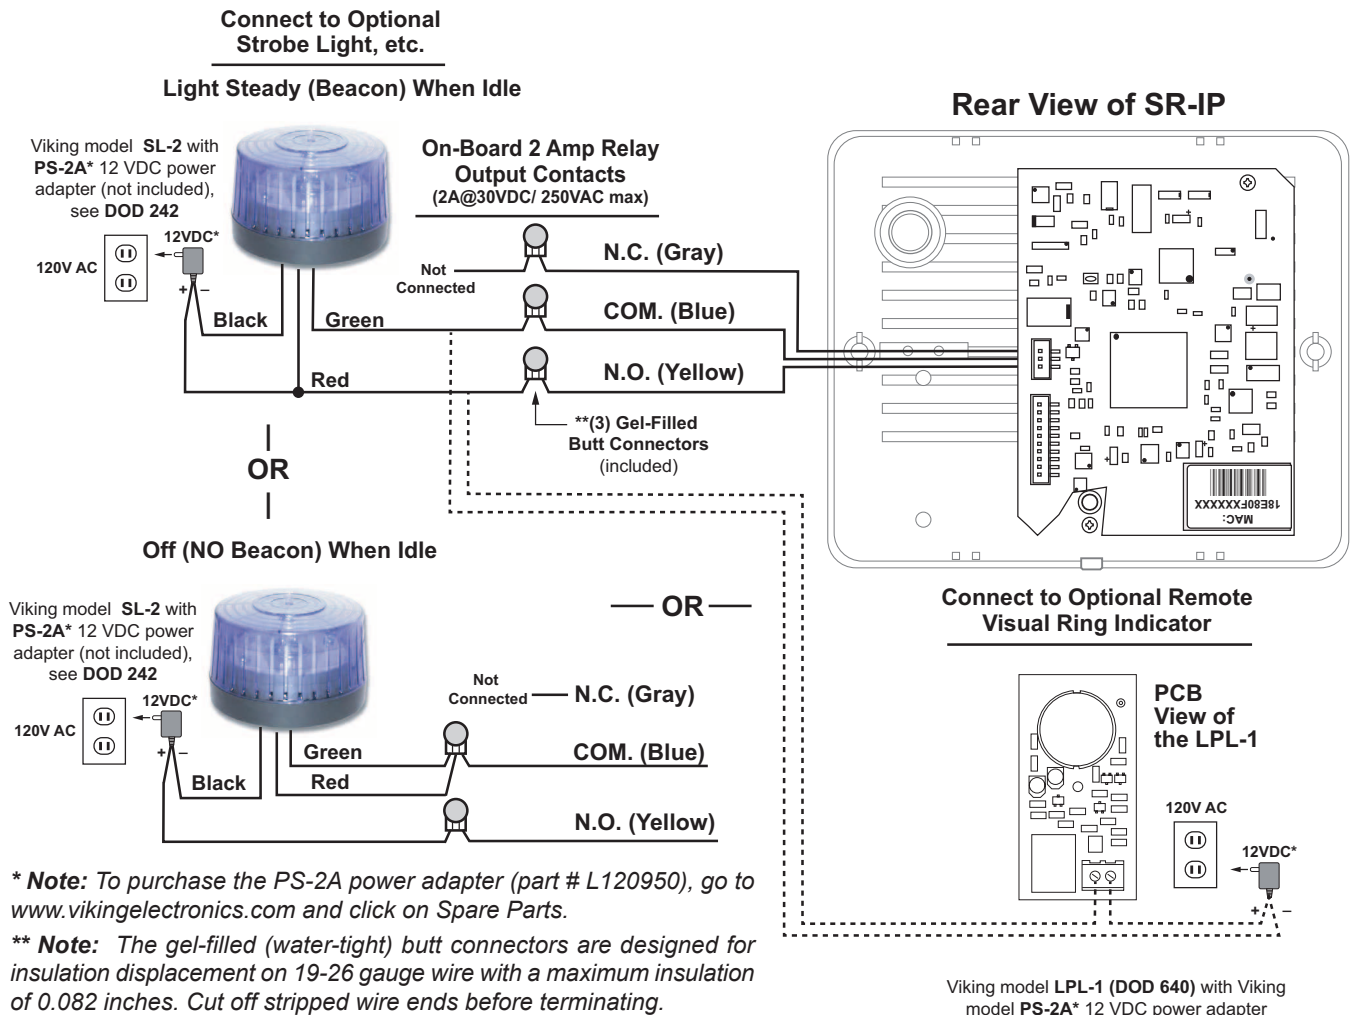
Connect to Optional Strobe Light, etc.

Light Steady (Beacon) When Idle

Viking model SL-2 with PS-2A* 12 VDC power adapter (not included), see DOD 242

120V AC

12VDC*

+ –

Black

Green

Red

On-Board 2 Amp Relay Output Contacts (2A@30VDC/ 250VAC max)

Not Connected

N.C. (Gray)

COM. (Blue)

N.O. (Yellow)

**(3) Gel-Filled Butt Connectors (included)

Rear View of SR-IP

XXXXXX0F8E81
MAC:

OR

Off (NO Beacon) When Idle

Viking model SL-2 with PS-2A* 12 VDC power adapter (not included), see DOD 242

120V AC

12VDC*

+ –

Black

Green

Red

Not Connected

N.C. (Gray)

COM. (Blue)

N.O. (Yellow)

OR

Connect to Optional Remote Visual Ring Indicator

PCB View of the LPL-1

120V AC

12VDC*

+ –

* Note: To purchase the PS-2A power adapter (part # L120950), go to www.vikingelectronics.com and click on Spare Parts.

** Note: The gel-filled (water-tight) butt connectors are designed for insulation displacement on 19-26 gauge wire with a maximum insulation of 0.082 inches. Cut off stripped wire ends before terminating.

Viking model LPL-1 (DOD 640) with Viking model PS-2A* 12 VDC power adapter